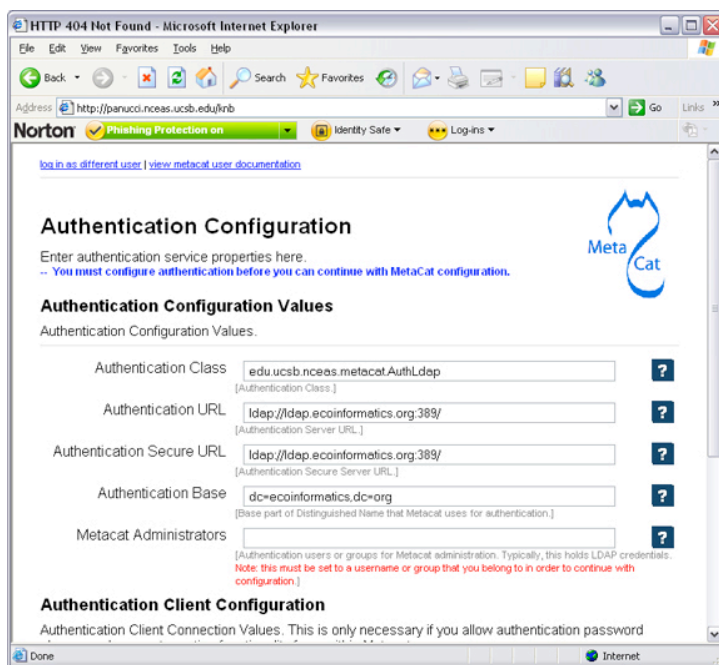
HTTP 404 Not Found - Microsoft Internet Explorer

File Edit View Favorites Tools Help

Back Search Favorites

Address http://panucci.nceas.ucsb.edu/knb Go Links

Norton Phishing Protection on Identity Safe Log-ins

log in as different user | view metacat user documentation

Authentication Configuration

Enter authentication service properties here.
-- You must configure authentication before you can continue with MetaCat configuration.

Meta Cat

Authentication Configuration Values

Authentication Configuration Values.

Authentication Class edu.ucsb.nceas.metacat.AuthLdap ?
[Authentication Class.]

Authentication URL ldap://ldap.ecoinformatics.org:389/ ?
[Authentication Server URL.]

Authentication Secure URL ldap://ldap.ecoinformatics.org:389/ ?
[Authentication Secure Server URL.]

Authentication Base dc=ecoinformatics,dc=org ?
[Base part of Distinguished Name that Metacat uses for authentication.]

Metacat Administrators ?
[Authentication users or groups for Metacat administration. Typically, this holds LDAP credentials. Note: this must be set to a username or group that you belong to in order to continue with configuration.]

Authentication Client Configuration

Authentication Client Connection Values. This is only necessary if you allow authentication password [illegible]

Done Internet